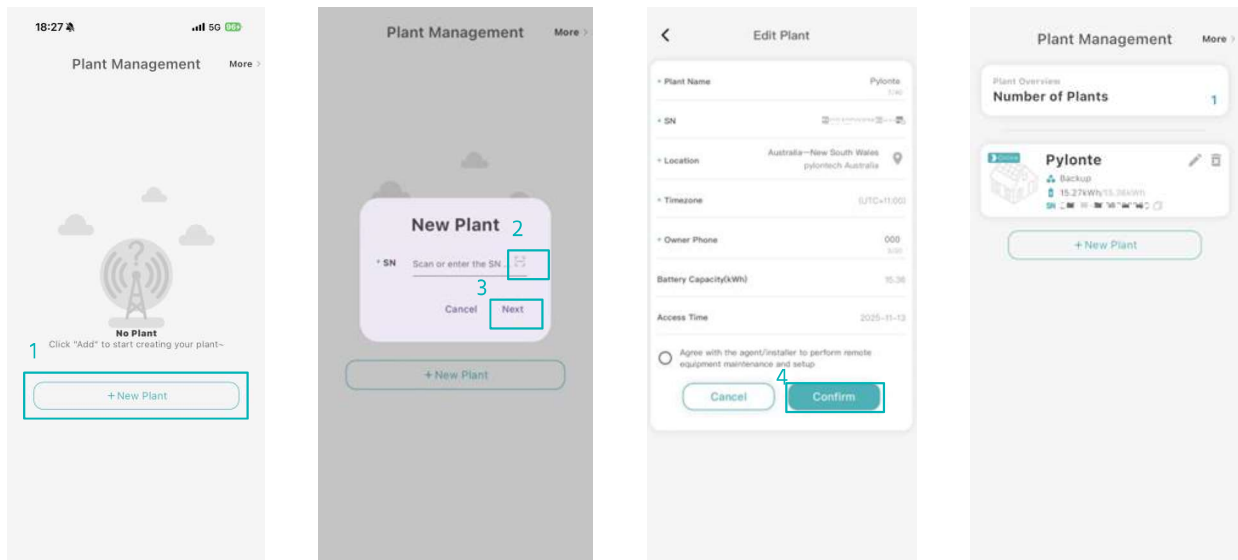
18:27

5G

Plant Management

More >

No Plant

Click "Add" to start creating your plant~

1

+ New Plant

Plant Management

More >

New Plant

2

* SN

Scan or enter the SN

3

Cancel

Next

+ New Plant

<

Edit Plant

* Plant Name

Pylonte

* SN

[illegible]

* Location

Australia—New South Wales pylontech Australia

* Timezone

(UTC+11:00)

* Owner Phone

000

Battery Capacity(kWh)

15.36

Access Time

2025-11-13

Agree with the agent/installer to perform remote equipment maintenance and setup

4

Cancel

Confirm

Plant Management

More >

Plant Overview

Number of Plants

1

Online

Pylonte

Backup

15.27kWh/15.36kWh

SN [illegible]

+ New Plant